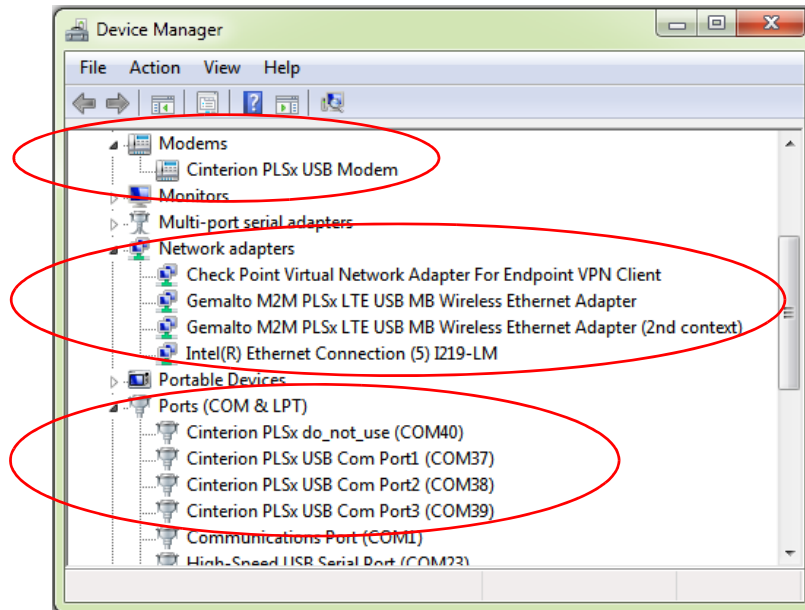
Device Manager

File Action View Help

Modems
Cinterion PLSx USB Modem
Monitors
Multi-port serial adapters
Network adapters
Check Point Virtual Network Adapter For Endpoint VPN Client
Gemalto M2M PLSx LTE USB MB Wireless Ethernet Adapter
Gemalto M2M PLSx LTE USB MB Wireless Ethernet Adapter (2nd context)
Intel(R) Ethernet Connection (5) I219-LM
Portable Devices
Ports (COM & LPT)
Cinterion PLSx do_not_use (COM40)
Cinterion PLSx USB Com Port1 (COM37)
Cinterion PLSx USB Com Port2 (COM38)
Cinterion PLSx USB Com Port3 (COM39)
Communications Port (COM1)
High-Speed USB Serial Port (COM23)